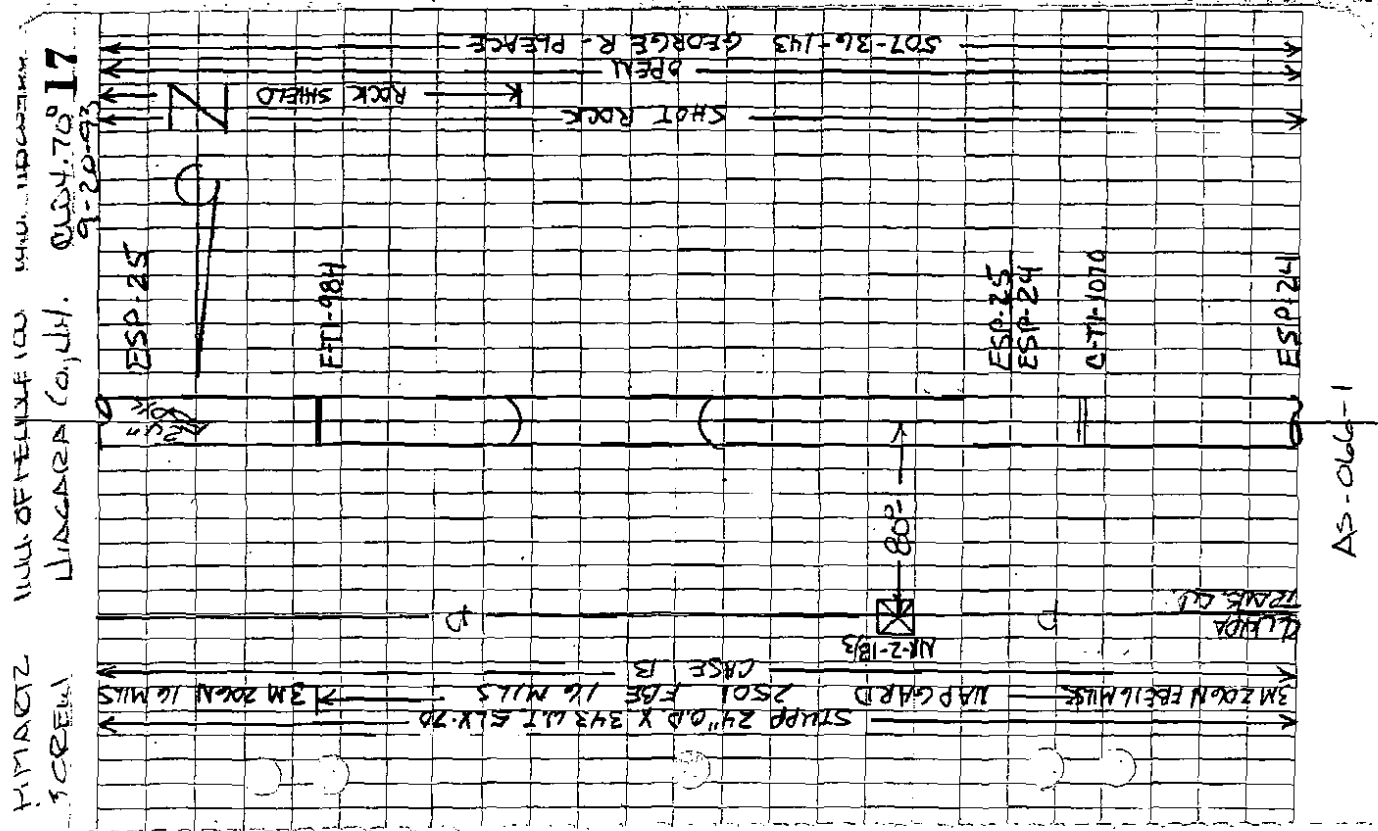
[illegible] 17
OLSY. 70° 9-20-93
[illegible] OF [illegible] CO.
NIAGARA Co., N.Y.
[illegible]
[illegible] CREEK

SOT-36-143 GEORGE R. PLEACE
OPEN
ROCK SHIELD
SHOT ROCK

ESP-25
ETI-984
ESP-25
ESP-24
C-TI-1070
ESP-24

80'
NF-2-1B/3
CASE B
TRANS. CO.

STUPP 24" O.D. X .342 W.T. 5LX-70
3M 206N FBE 16 MILS
NAPGARD 2501 FBE 16 MILS
3M 206N 16 MILS

AS-066-1